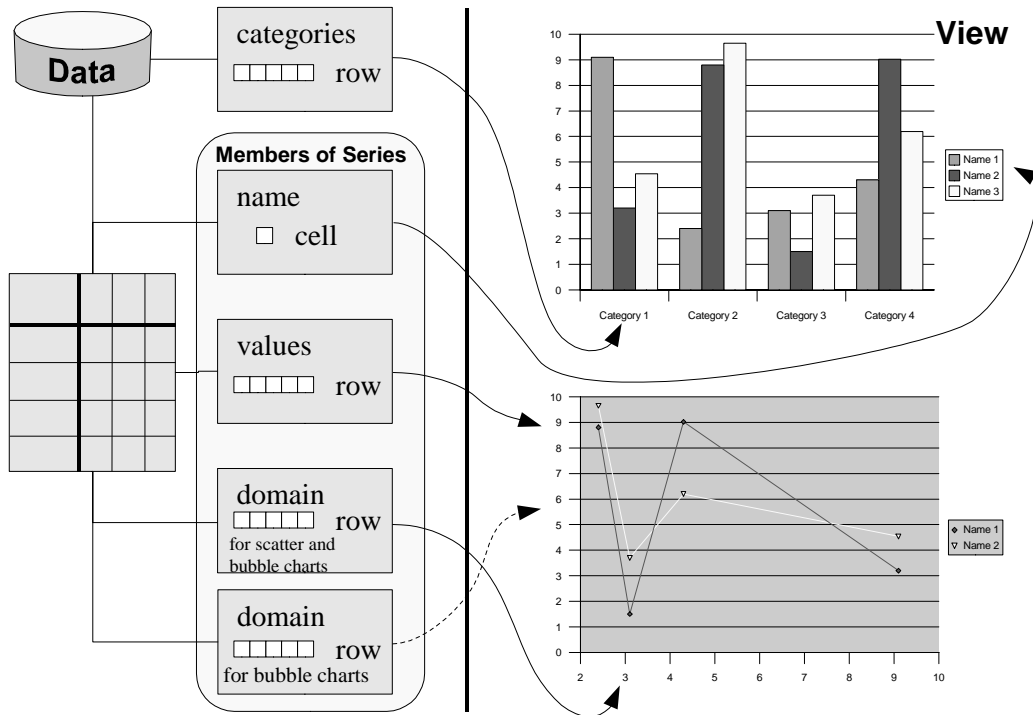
Data

categories
row

Members of Series

name
cell

values
row

domain
row
for scatter and bubble charts

domain
row
for bubble charts

View

10
9
8
7
6
5
4
3
2
1
0

Category 1
Category 2
Category 3
Category 4

Name 1
Name 2
Name 3

10
9
8
7
6
5
4
3
2
1
0

2
3
4
5
6
7
8
9
10

Name 1
Name 2